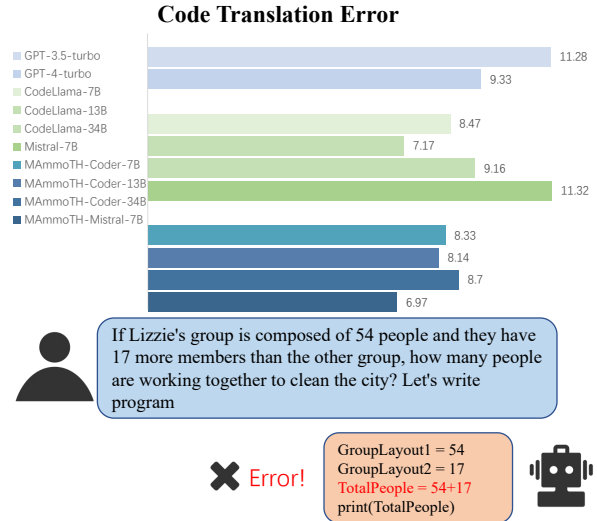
Code Translation Error

GPT-3.5-turbo
GPT-4-turbo
CodeLlama-7B
CodeLlama-13B
CodeLlama-34B
Mistral-7B
MAmmoTH-Coder-7B
MAmmoTH-Coder-13B
MAmmoTH-Coder-34B
MAmmoTH-Mistral-7B

11.28
9.33
8.47
7.17
9.16
11.32
8.33
8.14
8.7
6.97

If Lizzie's group is composed of 54 people and they have 17 more members than the other group, how many people are working together to clean the city? Let's write program

Error!

GroupLayout1 = 54
GroupLayout2 = 17
TotalPeople = 54+17
print(TotalPeople)